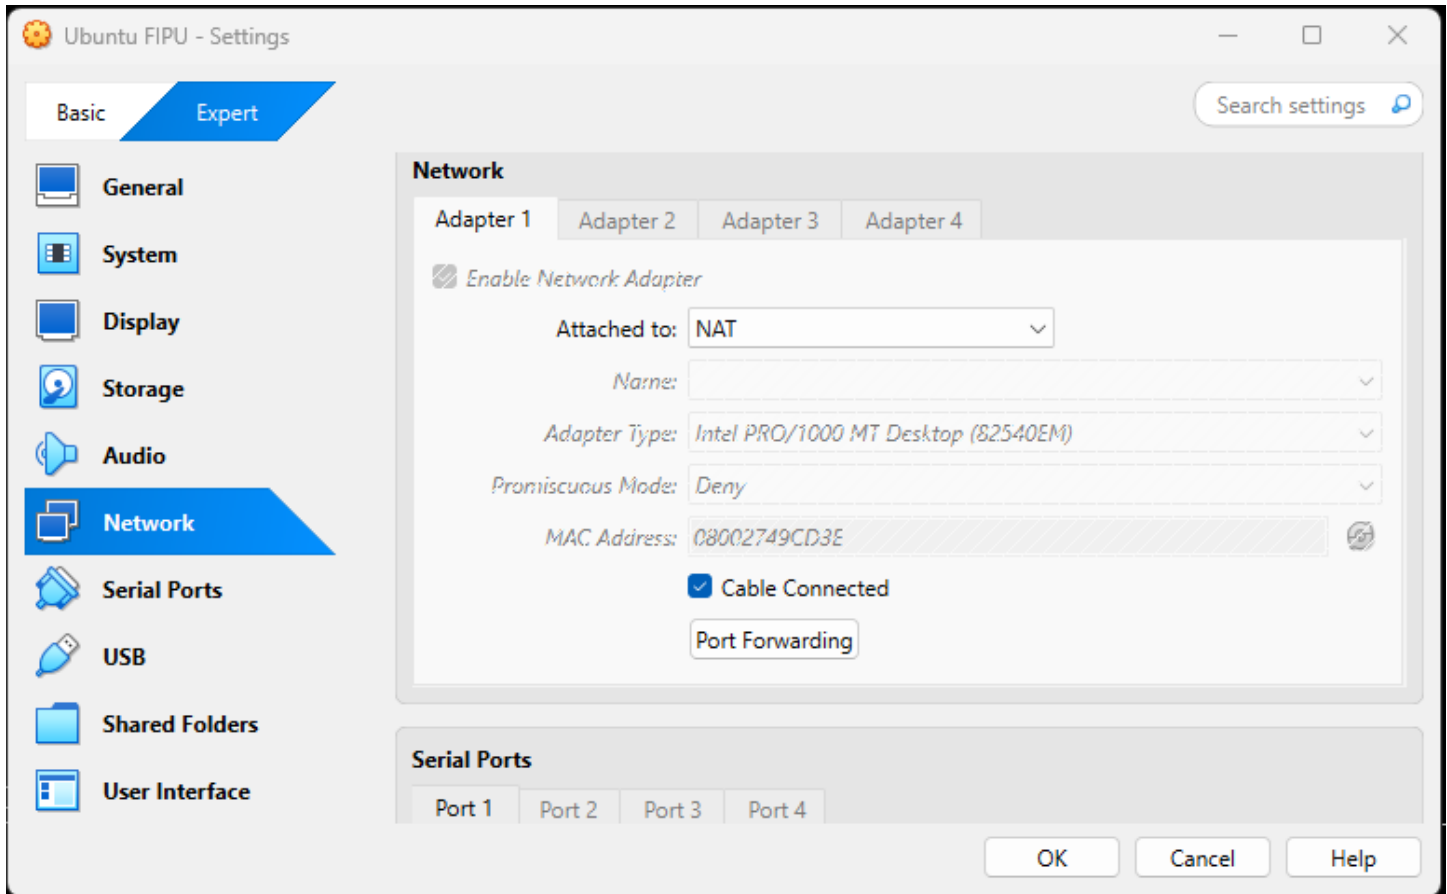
Ubuntu FIPU - Settings

Basic
Expert

Search settings

General
System
Display
Storage
Audio
Network
Serial Ports
USB
Shared Folders
User Interface

Network

Adapter 1
Adapter 2
Adapter 3
Adapter 4

Enable Network Adapter

Attached to: NAT

Name:

Adapter Type: Intel PRO/1000 MT Desktop (82540EM)

Promiscuous Mode: Deny

MAC Address: 08002749CD3E

Cable Connected

Port Forwarding

Serial Ports

Port 1
Port 2
Port 3
Port 4

OK
Cancel
Help